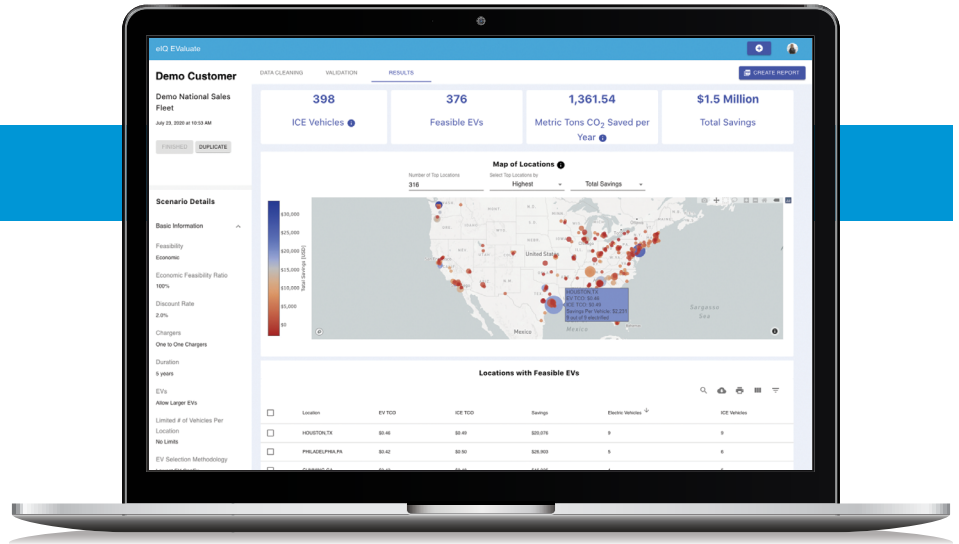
eIQ EValuate

Demo Customer

Demo National Sales Fleet

July 23, 2020 at 10:33 AM

FINISHED DUPLICATE

DATA CLEANING VALIDATION RESULTS

CREATE REPORT

398
ICE Vehicles

376
Feasible EVs

1,361.54
Metric Tons $CO_2$ Saved per Year

$1.5 Million
Total Savings

Map of Locations

Number of Top Locations
318

Select Top Locations by
Highest

Total Savings

$30,000
$25,000
$20,000
$15,000
$10,000
$5,000
$0

Total Savings (USD)

United States

HOUSTON,TX
EV TCO: $0.46
ICE TCO: $0.49
Savings Per Vehicle: $2,231
# of Electrified

Mexico

Sargasso Sea

Scenario Details

Basic Information

Feasibility
Economic

Economic Feasibility Ratio
100%

Discount Rate
2.0%

Chargers
One to One Chargers

Duration
5 years

EVs
Allow Larger EVs

Limited # of Vehicles Per Location
No Limits

EV Selection Methodology

Locations with Feasible EVs

| | Location | EV TCO | ICE TCO | Savings | Electric Vehicles | ICE Vehicles |
|---|---|---|---|---|---|---|
| | HOUSTON,TX | $0.46 | $0.49 | $20,078 | 9 | 9 |
| | PHILADELPHIA,PA | $0.42 | $0.50 | $26,803 | 5 | 6 |
| | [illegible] | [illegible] | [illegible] | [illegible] | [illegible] | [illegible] |